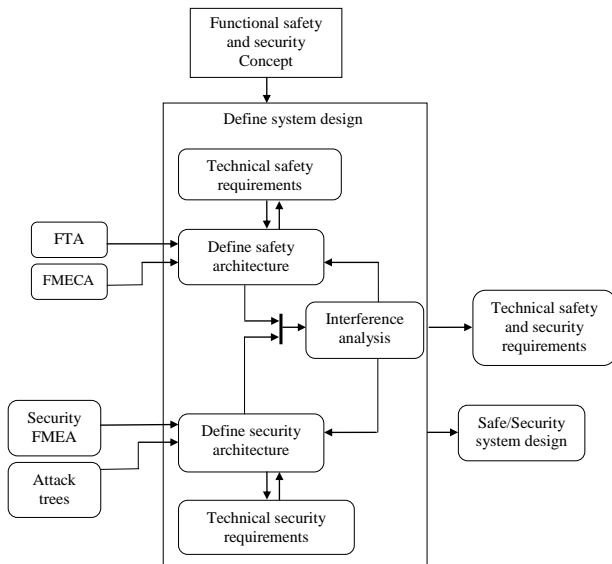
Functional safety and security Concept

Define system design

Technical safety requirements

FTA

FMECA

Define safety architecture

Interference analysis

Technical safety and security requirements

Security FMEA

Attack trees

Define security architecture

Safe/Security system design

Technical security requirements